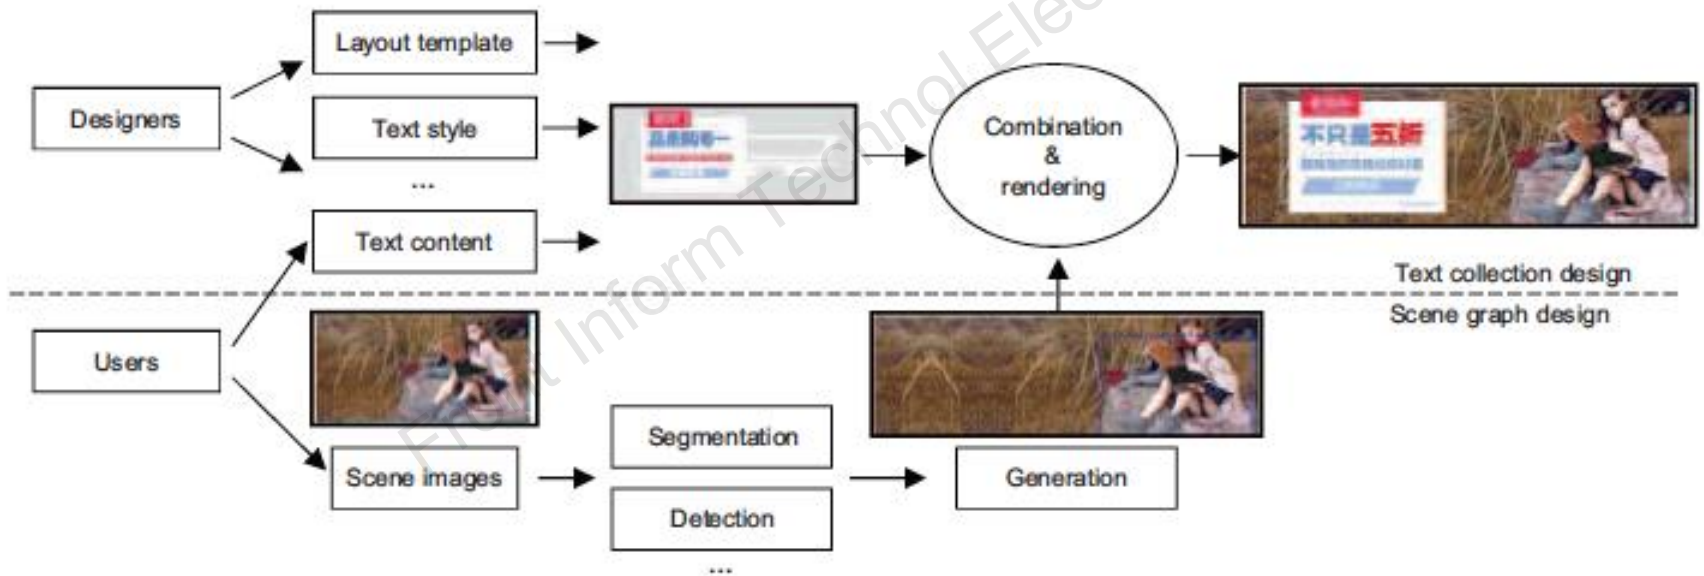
Layout template

Designers

Text style

...

Text content

品质购物一

Combination & rendering

不只是五折

Text collection design

Scene graph design

Users

Scene images

Segmentation

Detection

...

Generation

Front Inform Technol Elec